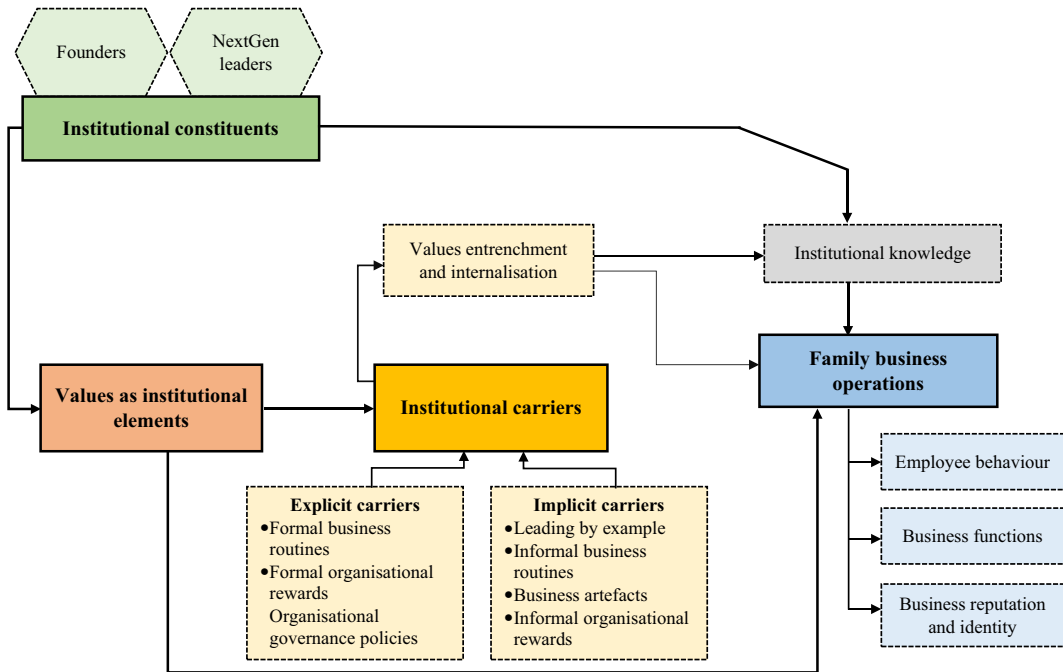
Founders

NextGen leaders

Institutional constituents

Values entrenchment and internalisation

Institutional knowledge

Family business operations

Values as institutional elements

Institutional carriers

Employee behaviour

Business functions

Business reputation and identity

Explicit carriers
•Formal business routines
•Formal organisational rewards
Organisational governance policies

Implicit carriers
•Leading by example
•Informal business routines
•Business artefacts
•Informal organisational rewards